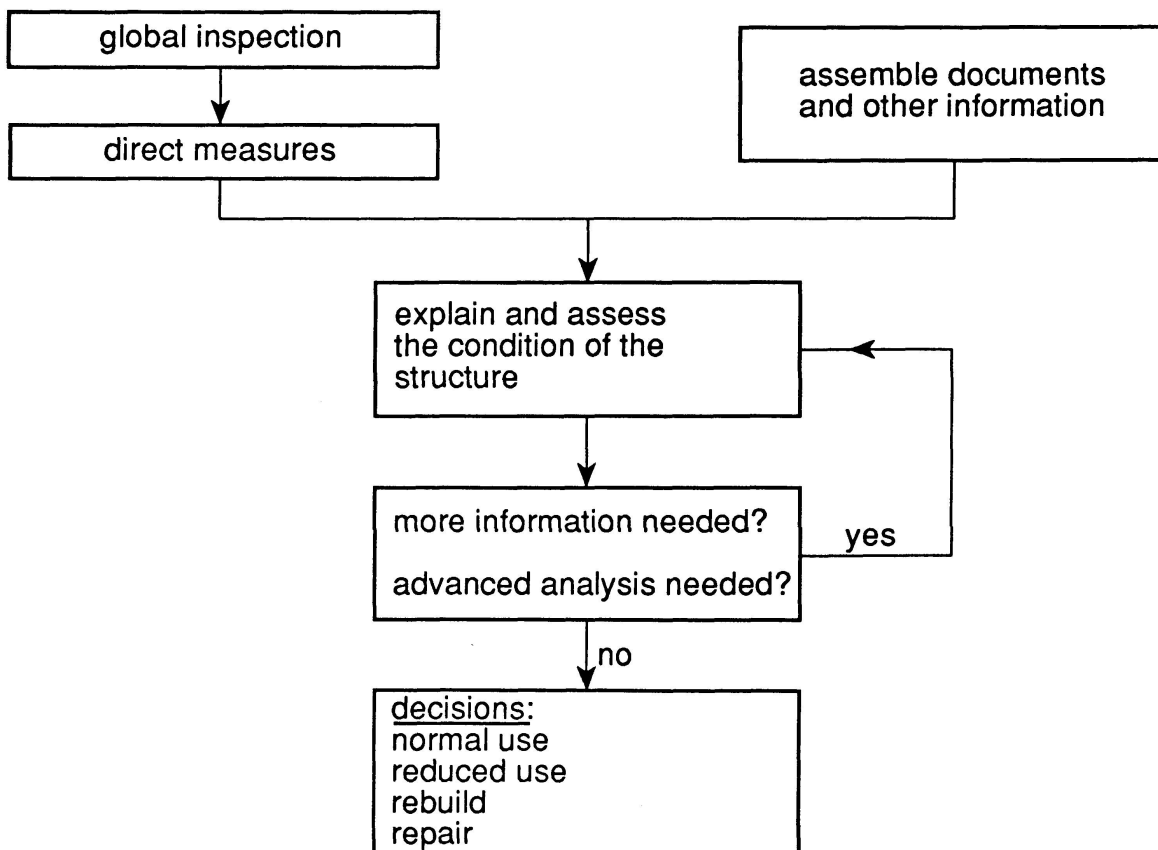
global inspection

direct measures

assemble documents and other information

explain and assess the condition of the structure

more information needed?

advanced analysis needed?

yes

no

decisions:
normal use
reduced use
rebuild
repair